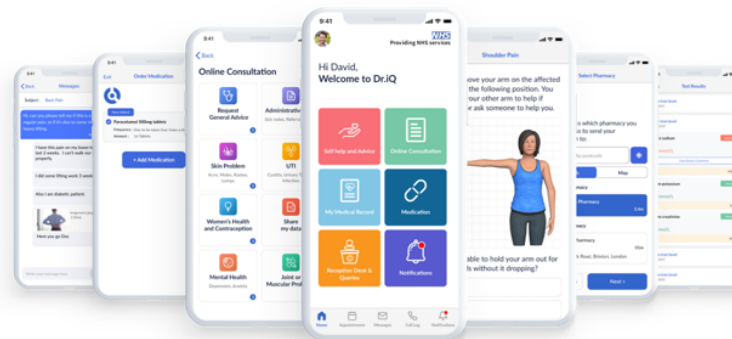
9:41

NHS

Providing NHS services

Hi David,
Welcome to Dr.iQ

Self help and Advice

Online Consultation

My Medical Record

Medication

Reception Desk & Queries

Notifications

Home

Appointments

Messages

Call Log

Notifications

9:41

Back

Online Consultation

Request General Advice

Administrati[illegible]

Skin Problem

UTI

Women's Health and Contraception

Share my data

Mental Health

Joint or Muscular Prob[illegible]

Exit

Order Medication

Paracetamol 500mg tablets

+ Add Medication

Back

Messages

Subject: Back Pain

I did some lifting at work.

Also I am diabetic patient.

Here you go Doc

Shoulder Pain

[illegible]ove your arm on the affected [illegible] the following position. You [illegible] your other arm to help if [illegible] ask someone to help you.

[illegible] able to hold your arm out for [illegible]ds without it dropping?

Next >

Select Pharmacy

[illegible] which pharmacy you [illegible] to send your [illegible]

Map

Pharmacy

Test Results